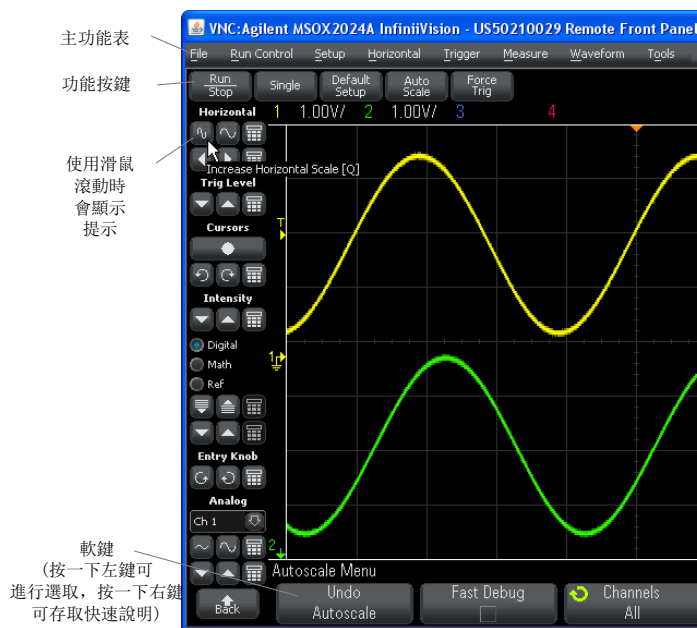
主功能表

功能按鍵

使用滑鼠滾動時會顯示提示

軟鍵
(按一下左鍵可進行選取，按一下右鍵可存取快速說明)

VNC:Agilent MSOX2024A InfiniiVision - US50210029 Remote Front Panel

File Run Control Setup Horizontal Trigger Measure Waveform Tools

Run Stop
Single
Default Setup
Auto Scale
Force Trig

Horizontal
1 1.00V/ 2 1.00V/ 3 4

Increase Horizontal Scale [Q]

Trig Level
T

Cursors

Intensity

Digital
Math
Ref

1

Entry Knob

Analog

Ch 1

2

Autoscale Menu

Back
Undo Autoscale
Fast Debug
Channels All